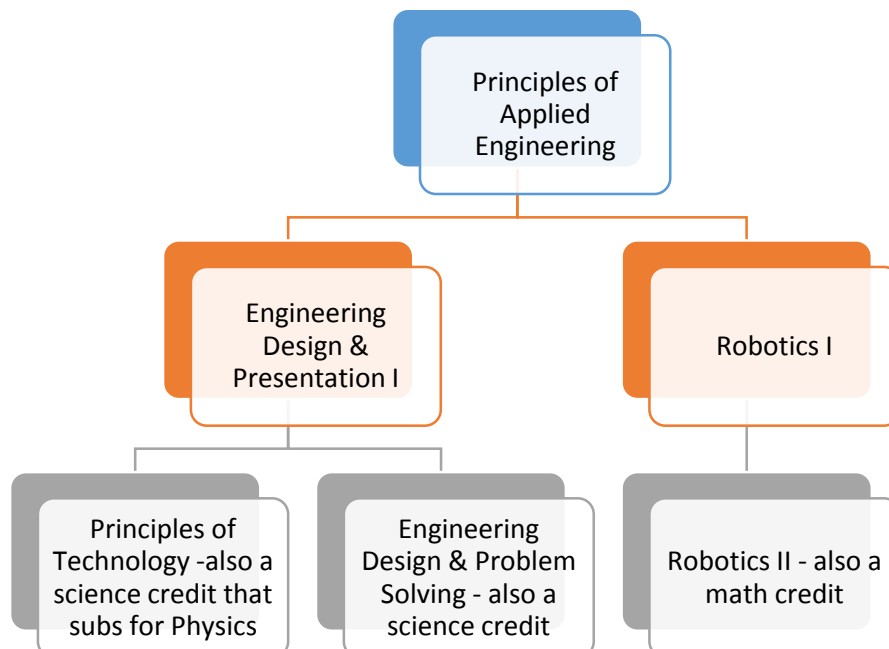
Principles of Applied Engineering

Engineering Design & Presentation I

Robotics I

Principles of Technology -also a science credit that subs for Physics

Engineering Design & Problem Solving - also a science credit

Robotics II - also a math credit